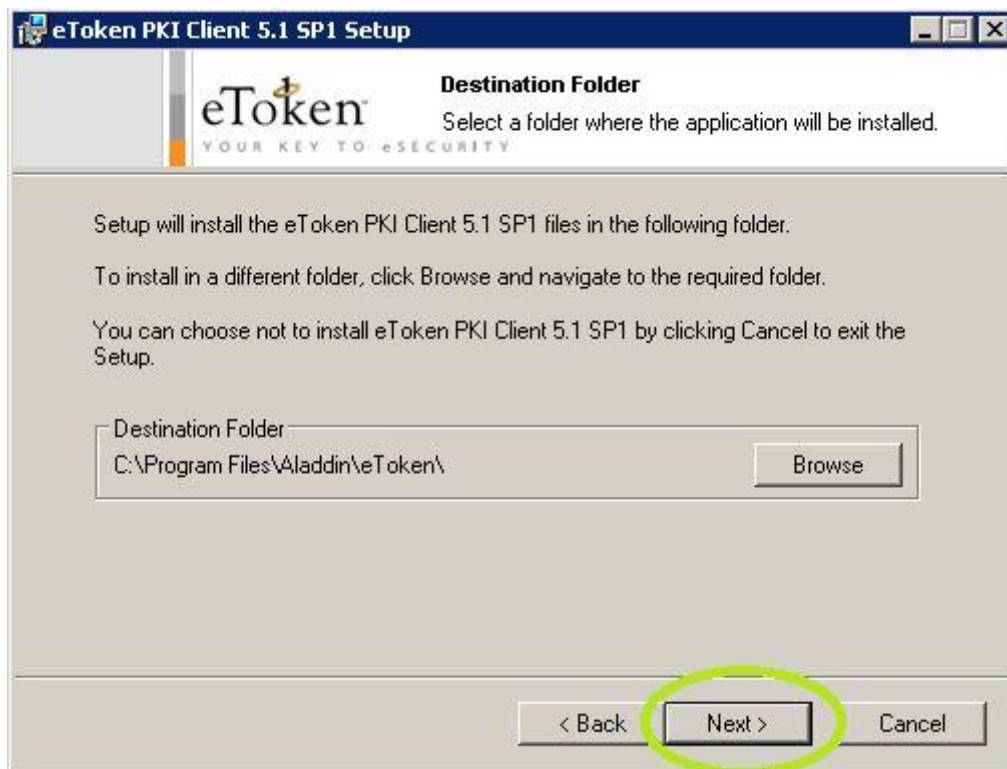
eToken PKI Client 5.1 SP1 Setup

eToken
YOUR KEY TO eSECURITY

Destination Folder
Select a folder where the application will be installed.

Setup will install the eToken PKI Client 5.1 SP1 files in the following folder.

To install in a different folder, click Browse and navigate to the required folder.

You can choose not to install eToken PKI Client 5.1 SP1 by clicking Cancel to exit the Setup.

Destination Folder
C:\Program Files\Aladdin\eToken\

Browse

< Back

Next >

Cancel